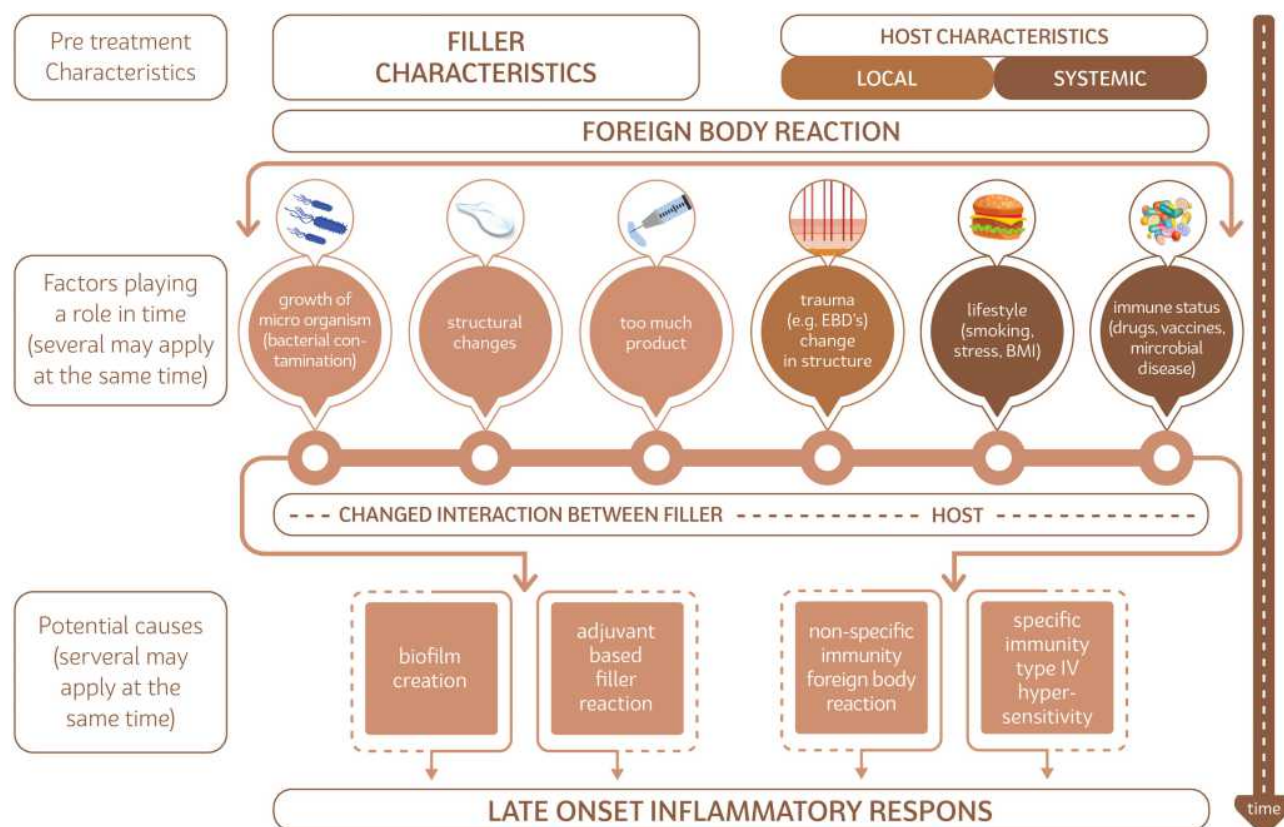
Pre treatment Characteristics

FILLER CHARACTERISTICS

HOST CHARACTERISTICS

LOCAL

SYSTEMIC

FOREIGN BODY REACTION

Factors playing a role in time (several may apply at the same time)

growth of micro organism (bacterial contamination)

structural changes

too much product

trauma (e.g. EBD's) change in structure

lifestyle (smoking, stress, BMI)

immune status (drugs, vaccines, mircrobial disease)

CHANGED INTERACTION BETWEEN FILLER - HOST

Potential causes (serveral may apply at the same time)

biofilm creation

adjuvant based filler reaction

non-specific immunity foreign body reaction

specific immunity type IV hypersensitivity

LATE ONSET INFLAMMATORY RESPONS

time